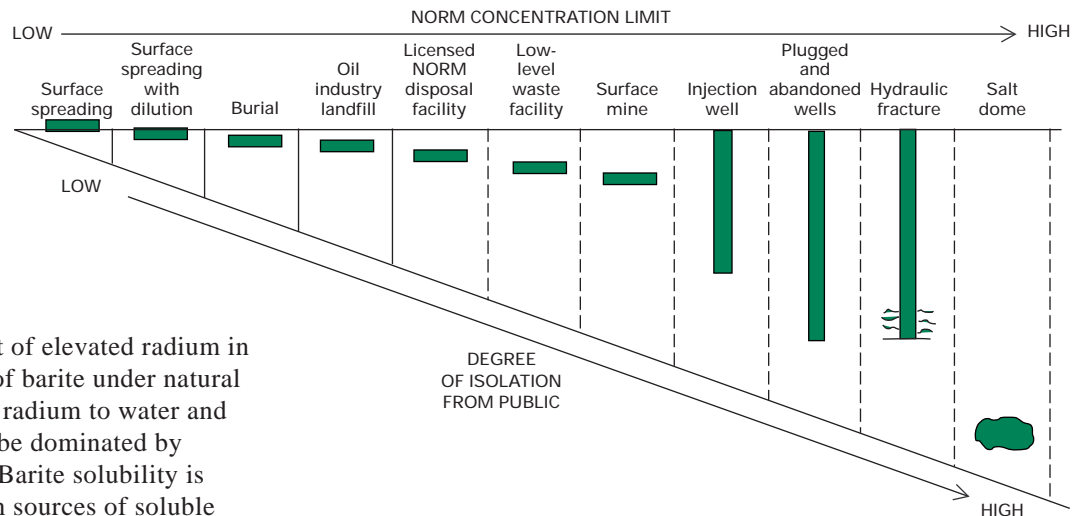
LOW NORM CONCENTRATION LIMIT HIGH

Surface spreading

Surface spreading with dilution

Burial

Oil industry landfill

Licensed NORM disposal facility

Low-level waste facility

Surface mine

Injection well

Plugged and abandoned wells

Hydraulic fracture

Salt dome

LOW

DEGREE OF ISOLATION FROM PUBLIC

HIGH

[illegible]t of elevated radium in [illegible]of barite under natural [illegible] radium to water and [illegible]be dominated by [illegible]Barite solubility is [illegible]n sources of soluble